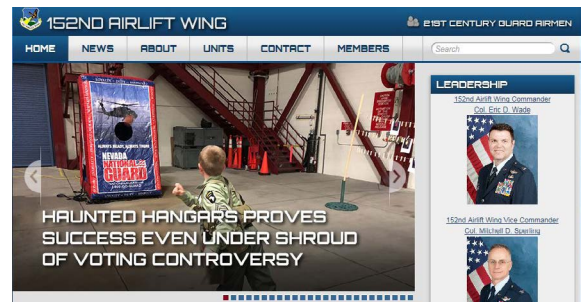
152ND AIRLIFT WING

21ST CENTURY GUARD AIRMEN

HOME NEWS ABOUT UNITS CONTACT MEMBERS

Search

ALWAYS READY, ALWAYS THERE

NEVADA NATIONAL GUARD

HAUNTED HANGARS PROVES SUCCESS EVEN UNDER SHROUD OF VOTING CONTROVERSY

LEADERSHIP

152nd Airlift Wing Commander
Col. Eric D. Wade

152nd Airlift Wing Vice Commander
Col. Mitchell D. Sperling